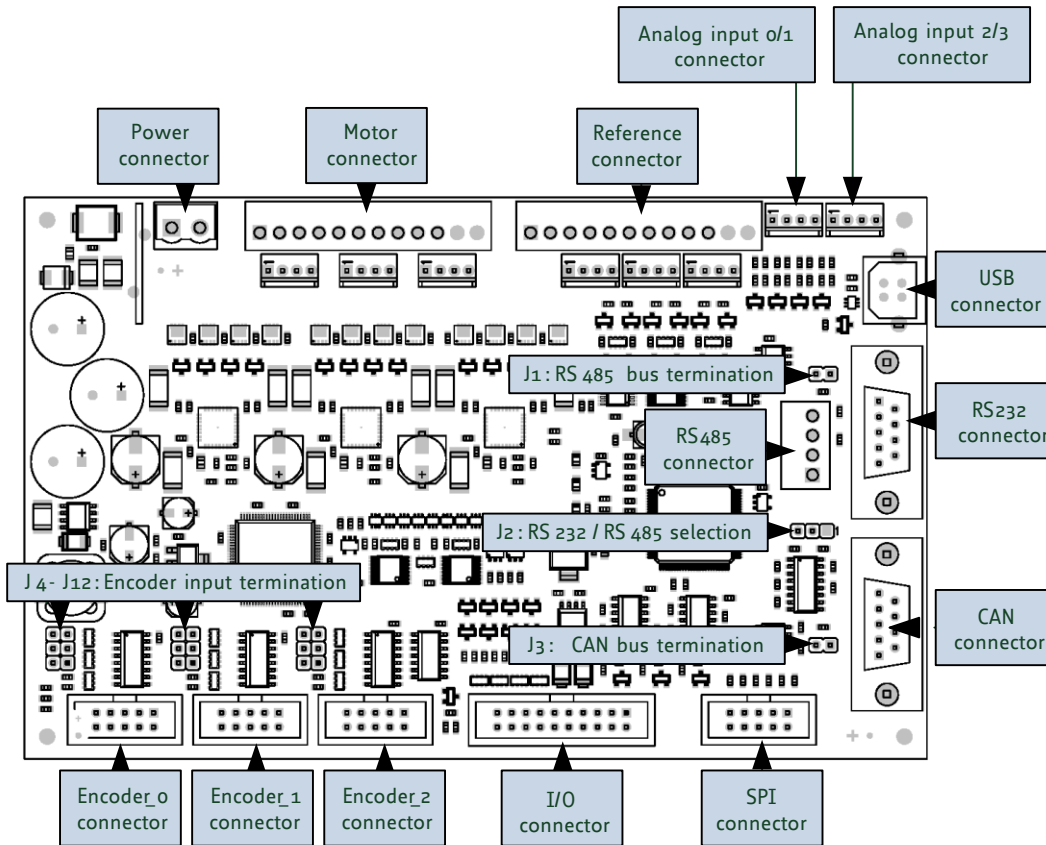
Analog input 0/1 connector

Analog input 2/3 connector

Power connector

Motor connector

Reference connector

USB connector

J1 : RS 485 bus termination

RS232 connector

RS485 connector

J2 : RS 232 / RS 485 selection

J 4- J12 : Encoder input termination

CAN connector

J3 : CAN bus termination

Encoder_0 connector

Encoder_1 connector

Encoder_2 connector

I/O connector

SPI connector